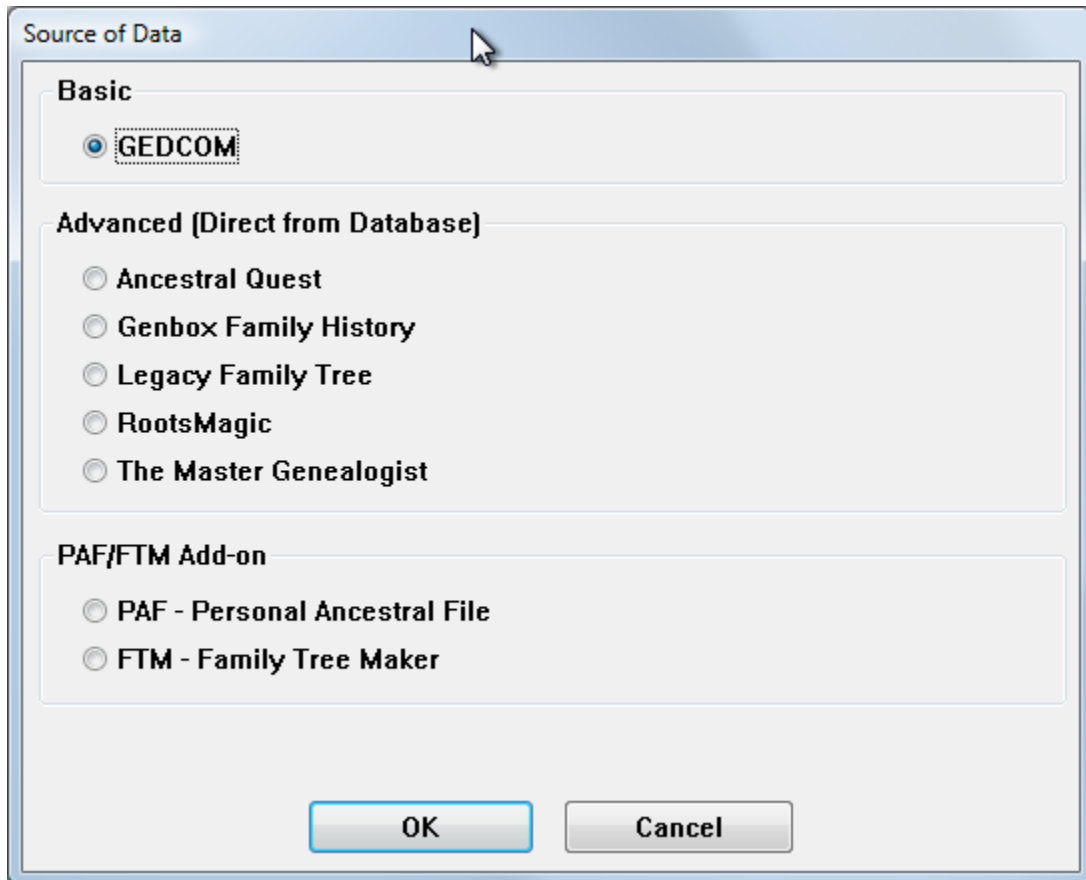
Source of Data

Basic

GEDCOM

Advanced (Direct from Database)

Ancestral Quest

Genbox Family History

Legacy Family Tree

RootsMagic

The Master Genealogist

PAF/FTM Add-on

PAF - Personal Ancestral File

FTM - Family Tree Maker

OK

Cancel